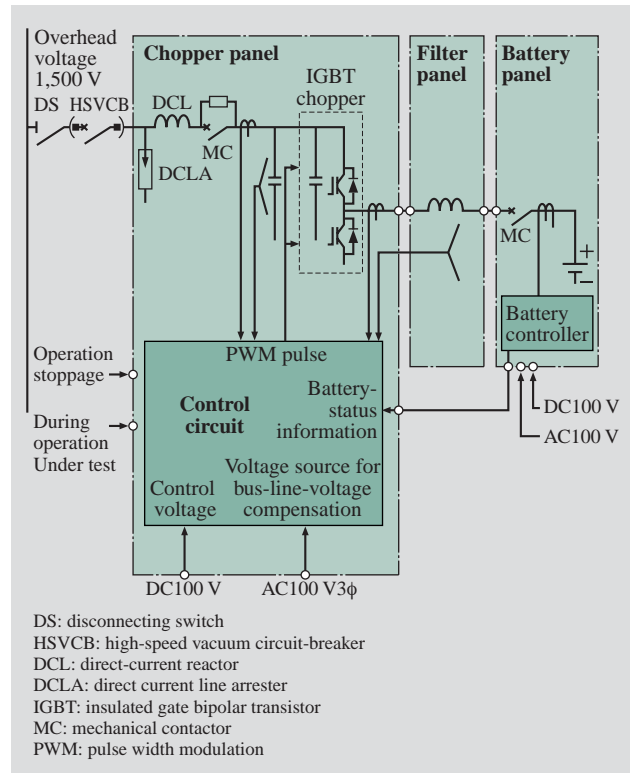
Overhead voltage 1,500 V

Chopper panel

Filter panel

Battery panel

DS HSVCB

DCL

IGBT chopper

MC

DCLA

MC

Battery controller

PWM pulse

Operation stoppage

Control circuit

Battery-status information

During operation Under test

Voltage source for bus-line-voltage compensation

Control voltage

DC100 V

AC100 V

DC100 V

AC100 V3ϕ

DS: disconnecting switch
HSVCB: high-speed vacuum circuit-breaker
DCL: direct-current reactor
DCLA: direct current line arrester
IGBT: insulated gate bipolar transistor
MC: mechanical contactor
PWM: pulse width modulation